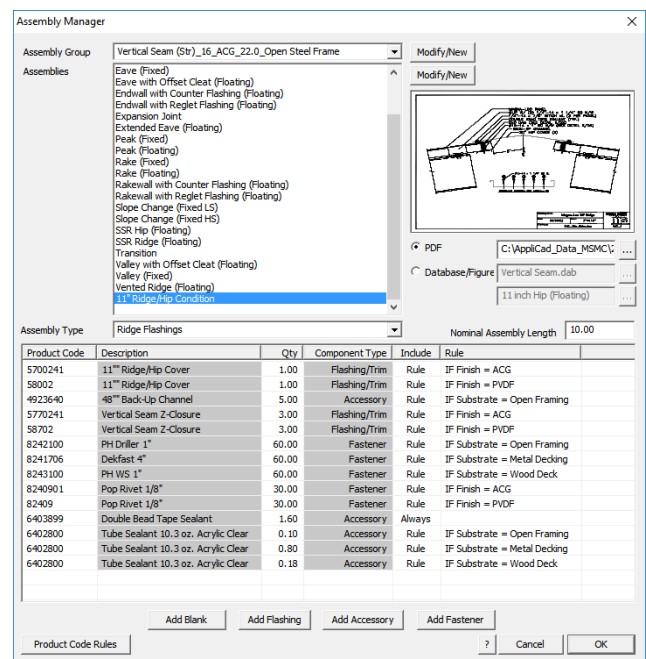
Assembly Manager

Assembly Group: Vertical Seam (Str)_16_ACG_22.0_Open Steel Frame

Modify/New

Assemblies

Eave (Fixed)
Eave with Offset Cleat (Floating)
Endwall with Counter Flashing (Floating)
Endwall with Reglet Flashing (Floating)
Expansion Joint
Extended Eave (Floating)
Peak (Fixed)
Peak (Floating)
Rake (Fixed)
Rake (Floating)
Rakewall with Counter Flashing (Floating)
Rakewall with Reglet Flashing (Floating)
Slope Change (Fixed LS)
Slope Change (Fixed HS)
SSR Hip (Floating)
SSR Ridge (Floating)
Transition
Valley with Offset Cleat (Floating)
Valley (Fixed)
Vented Ridge (Floating)
11" Ridge/Hip Condition

Modify/New

PDF: C:\AppliCad_Data_MSMC\

Database/Figure: Vertical Seam.dab

11 inch Hip (Floating)

Assembly Type: Ridge Flashings

Nominal Assembly Length: 10.00

| Product Code | Description | Qty | Component Type | Include | Rule |
|---|---|---|---|---|---|
| 5700241 | 11"" Ridge/Hip Cover | 1.00 | Flashing/Trim | Rule | IF Finish = ACG |
| 58002 | 11"" Ridge/Hip Cover | 1.00 | Flashing/Trim | Rule | IF Finish = PVDF |
| 4923640 | 48"" Back-Up Channel | 5.00 | Accessory | Rule | IF Substrate = Open Framing |
| 5770241 | Vertical Seam Z-Closure | 3.00 | Flashing/Trim | Rule | IF Finish = ACG |
| 58702 | Vertical Seam Z-Closure | 3.00 | Flashing/Trim | Rule | IF Finish = PVDF |
| 8242100 | PH Driller 1" | 60.00 | Fastener | Rule | IF Substrate = Open Framing |
| 8241706 | Dekfast 4" | 60.00 | Fastener | Rule | IF Substrate = Metal Decking |
| 8243100 | PH WS 1" | 60.00 | Fastener | Rule | IF Substrate = Wood Deck |
| 8240901 | Pop Rivet 1/8" | 30.00 | Fastener | Rule | IF Finish = ACG |
| 82409 | Pop Rivet 1/8" | 30.00 | Fastener | Rule | IF Finish = PVDF |
| 6403899 | Double Bead Tape Sealant | 1.60 | Accessory | Always | |
| 6402800 | Tube Sealant 10.3 oz. Acrylic Clear | 0.10 | Accessory | Rule | IF Substrate = Open Framing |
| 6402800 | Tube Sealant 10.3 oz. Acrylic Clear | 0.80 | Accessory | Rule | IF Substrate = Metal Decking |
| 6402800 | Tube Sealant 10.3 oz. Acrylic Clear | 0.18 | Accessory | Rule | IF Substrate = Wood Deck |

Add Blank | Add Flashing | Add Accessory | Add Fastener

Product Code Rules | ? | Cancel | OK